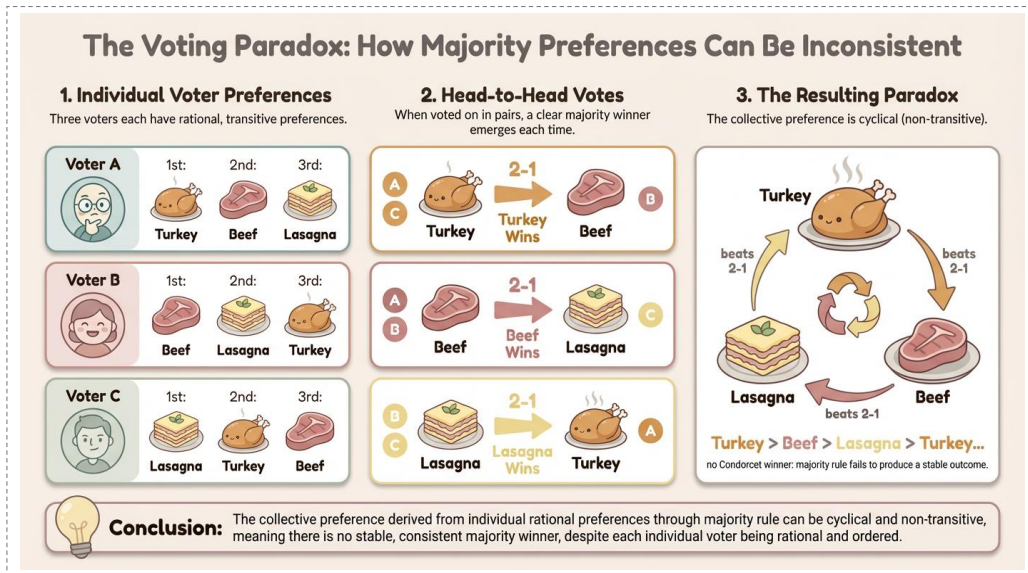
The Voting Paradox: How Majority Preferences Can Be Inconsistent

1. Individual Voter Preferences

Three voters each have rational, transitive preferences.

Voter A
1st: Turkey
2nd: Beef
3rd: Lasagna

Voter B
1st: Beef
2nd: Lasagna
3rd: Turkey

Voter C
1st: Lasagna
2nd: Turkey
3rd: Beef

2. Head-to-Head Votes

When voted on in pairs, a clear majority winner emerges each time.

A C Turkey 2-1 Turkey Wins Beef B

A B Beef 2-1 Beef Wins Lasagna C

B C Lasagna 2-1 Lasagna Wins Turkey A

3. The Resulting Paradox

The collective preference is cyclical (non-transitive).

Turkey
beats 2-1
Beef
beats 2-1
Lasagna
beats 2-1

Turkey > Beef > Lasagna > Turkey...

no Condorcet winner: majority rule fails to produce a stable outcome.

Conclusion: The collective preference derived from individual rational preferences through majority rule can be cyclical and non-transitive, meaning there is no stable, consistent majority winner, despite each individual voter being rational and ordered.